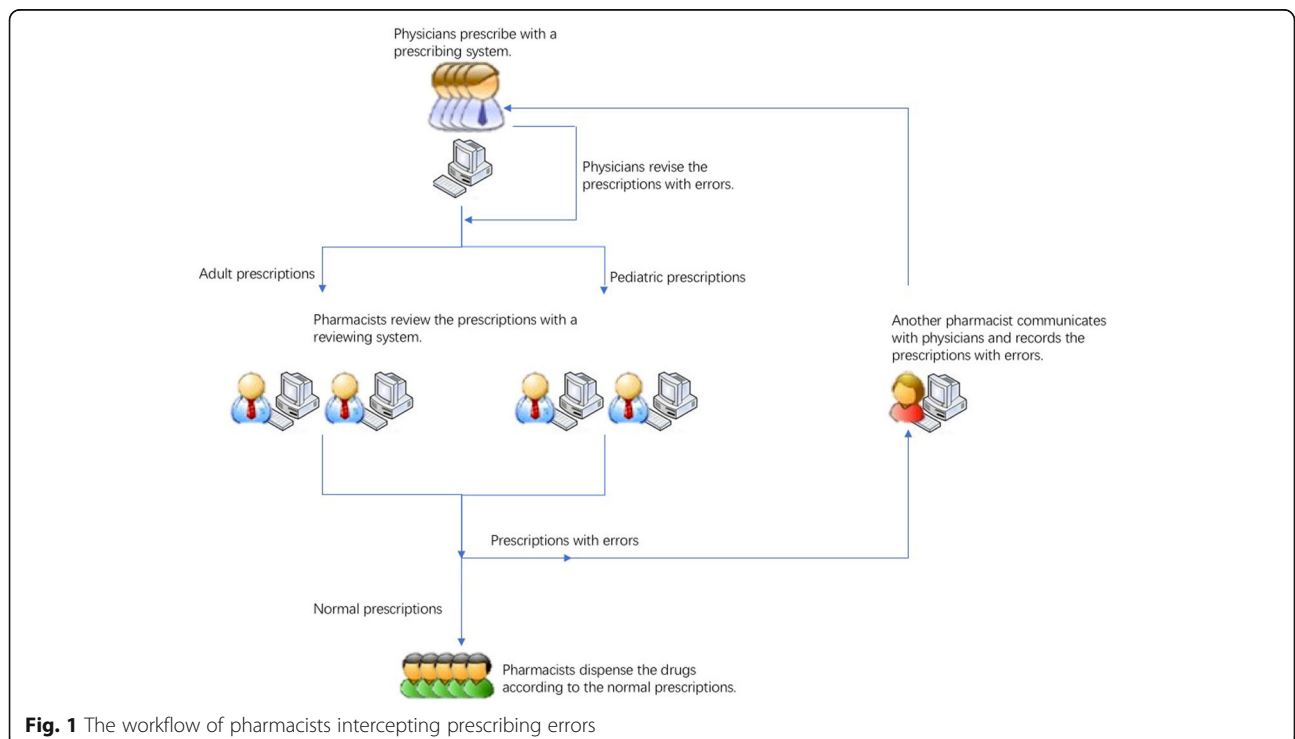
Physicians prescribe with a prescribing system.

Physicians revise the prescriptions with errors.

Adult prescriptions

Pediatric prescriptions

Pharmacists review the prescriptions with a reviewing system.

Another pharmacist communicates with physicians and records the prescriptions with errors.

Prescriptions with errors

Normal prescriptions

Pharmacists dispense the drugs according to the normal prescriptions.

**Fig. 1** The workflow of pharmacists intercepting prescribing errors